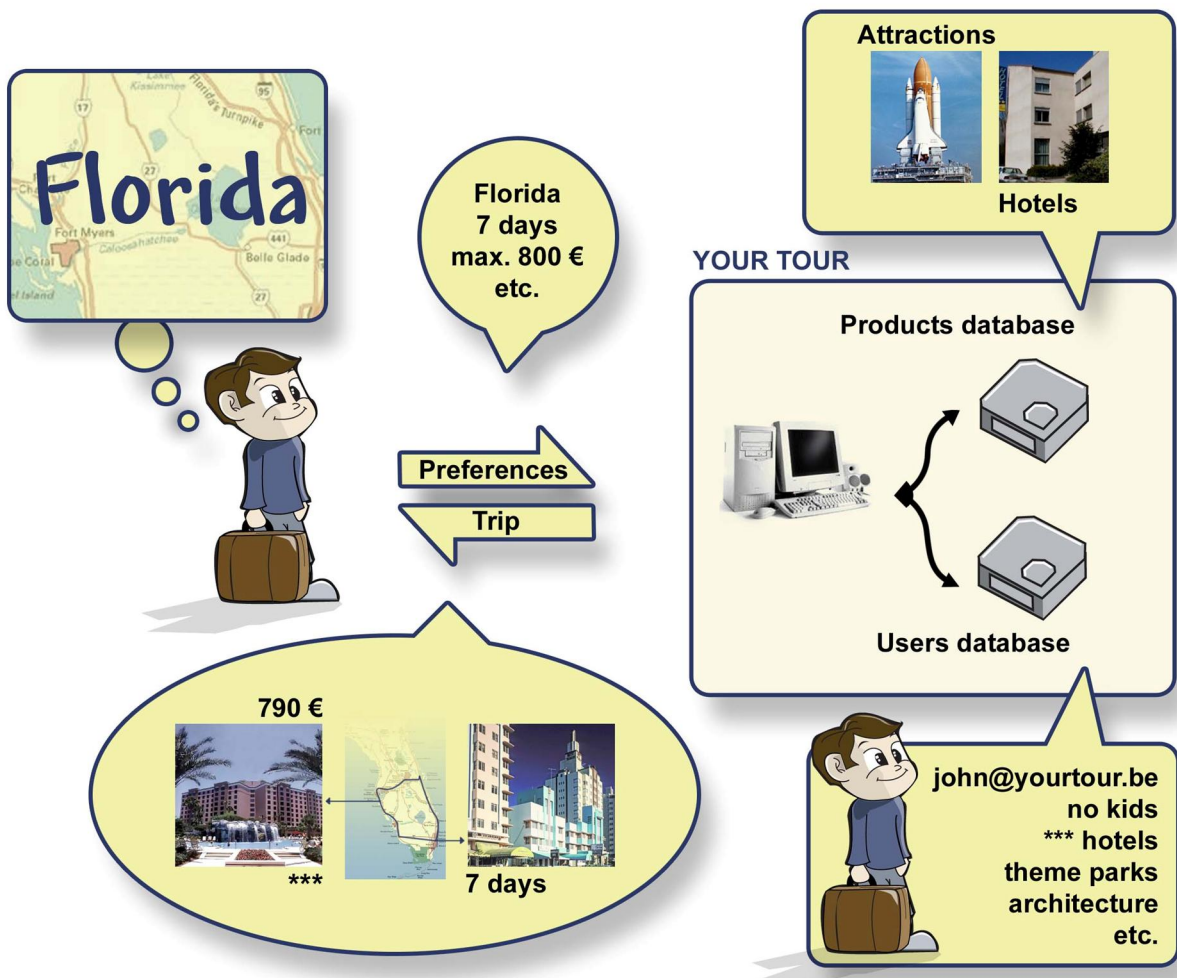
Florida

Lake Kissimmee
Florida's Turnpike
17
95
27
Fort
Fort Myers
Caloosahatchee
441
Belle Glade
Coral
27
Island

Florida
7 days
max. 800 €
etc.

Attractions

Hotels

YOUR TOUR

Products database

Users database

Preferences

Trip

790 €

***

7 days

john@yourtour.be
no kids
*** hotels
theme parks
architecture
etc.